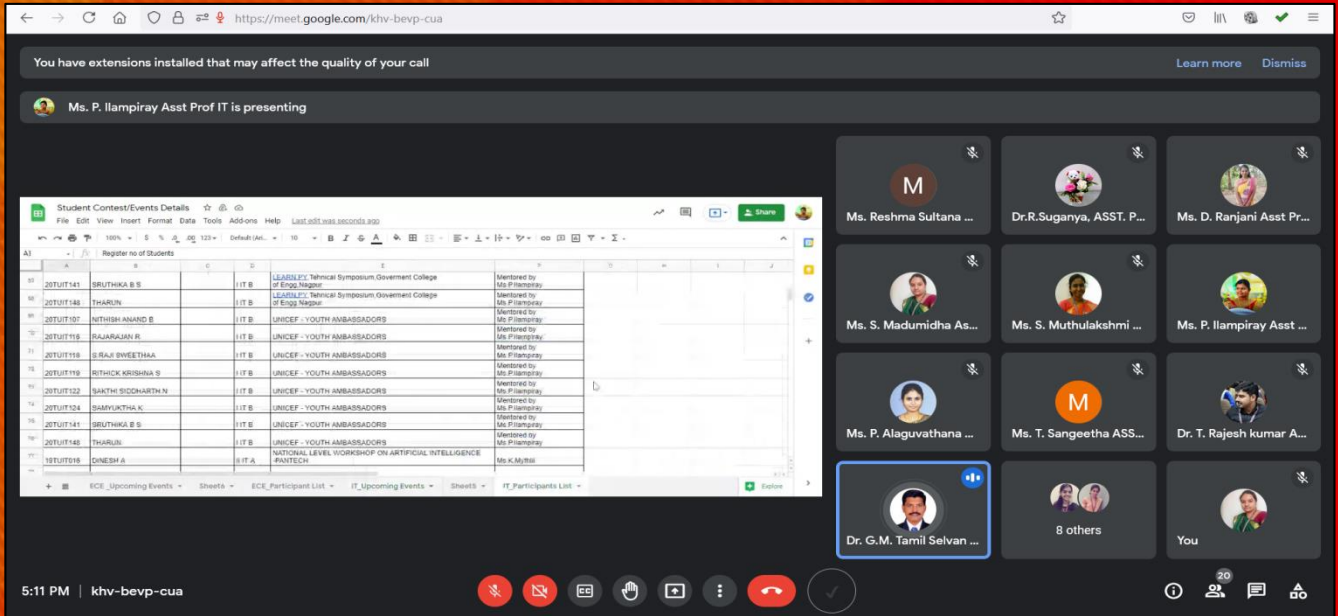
https://meet.google.com/khv-bevp-cua

You have extensions installed that may affect the quality of your call

Learn more Dismiss

Ms. P. Ilampiray Asst Prof IT is presenting

Student Contest/Events Details

File Edit View Insert Format Data Tools Add-ons Help Last edit was seconds ago

Share

A3 Register no of Students

| | A | B | C | D | E | F |
|---|---|---|---|---|---|---|
| | 20TUIT141 | SRUTHIKA B S | | I IT B | LEARN PY Tehnical Symposium,Goverment College of Engg,Nagpur | Mentored by Ms.P.Ilampiray |
| | 20TUIT148 | THARUN | | I IT B | LEARN PY Tehnical Symposium,Goverment College of Engg,Nagpur | Mentored by Ms.P.Ilampiray |
| | 20TUIT107 | NITHISH ANAND B | | I IT B | UNICEF - YOUTH AMBASSADORS | Mentored by Ms.P.Ilampiray |
| | 20TUIT116 | RAJARAJAN R | | I IT B | UNICEF - YOUTH AMBASSADORS | Mentored by Ms.P.Ilampiray |
| | 20TUIT118 | S.RAJI SWEETHAA | | I IT B | UNICEF - YOUTH AMBASSADORS | Mentored by Ms.P.Ilampiray |
| | 20TUIT119 | RITHICK KRISHNA S | | I IT B | UNICEF - YOUTH AMBASSADORS | Mentored by Ms.P.Ilampiray |
| | 20TUIT122 | SAKTHI SIDDHARTH N | | I IT B | UNICEF - YOUTH AMBASSADORS | Mentored by Ms.P.Ilampiray |
| | 20TUIT124 | SAMYUKTHA K | | I IT B | UNICEF - YOUTH AMBASSADORS | Mentored by Ms.P.Ilampiray |
| | 20TUIT141 | SRUTHIKA B S | | I IT B | UNICEF - YOUTH AMBASSADORS | Mentored by Ms.P.Ilampiray |
| | 20TUIT148 | THARUN | | I IT B | UNICEF - YOUTH AMBASSADORS | Mentored by Ms.P.Ilampiray |
| | 19TUIT018 | DINESH A | | II IT A | NATIONAL LEVEL WORKSHOP ON ARTIFICIAL INTELLIGENCE -PANTECH | Ms.K.Mythili |

ECE_Upcoming Events Sheets ECE_Participant List IT_Upcoming Events Sheet5 IT_Participants List Explore

M Ms. Reshma Sultana ...
Dr.R.Suganya, ASST. P...
Ms. D. Ranjani Asst Pr...
Ms. S. Madumidha As...
Ms. S. Muthulakshmi ...
Ms. P. Ilampiray Asst ...
Ms. P. Alaguvathana ...
M Ms. T. Sangeetha ASS...
Dr. T. Rajesh kumar A...
Dr. G.M. Tamil Selvan ...
8 others
You

5:11 PM | khv-bevp-cua
20